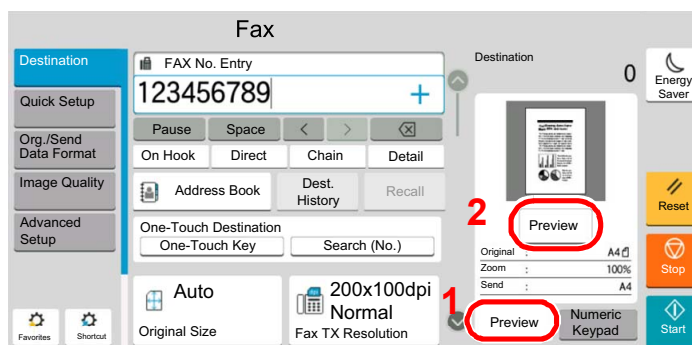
Fax

Destination

Quick Setup

Org./Send Data Format

Image Quality

Advanced Setup

Favorites

Shortcut

FAX No. Entry

123456789

+

Pause

Space

<

>

On Hook

Direct

Chain

Detail

Address Book

Dest. History

Recall

One-Touch Destination

One-Touch Key

Search (No.)

Auto

Original Size

200x100dpi Normal

Fax TX Resolution

Destination

0

2

Preview

| Original | : | A4 |
|---|---|---|
| Zoom | : | 100% |
| Send | : | A4 |

1

Preview

Numeric Keypad

Energy Saver

Reset

Stop

Start